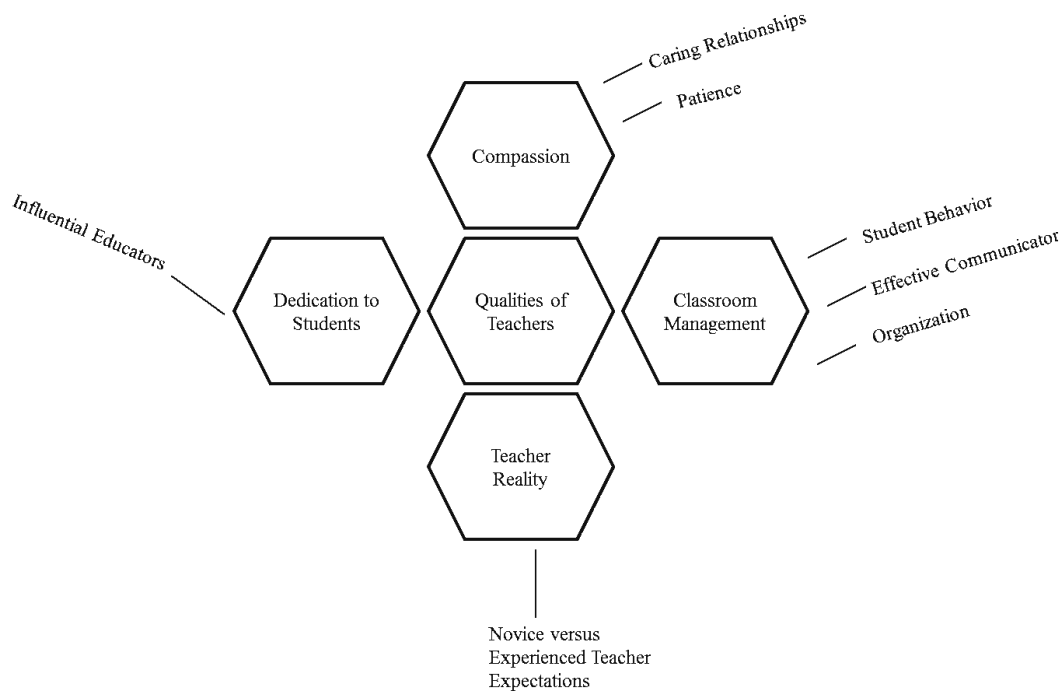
Caring Relationships

Patience

Compassion

Influential Educators

Dedication to Students

Qualities of Teachers

Classroom Management

Student Behavior

Effective Communicator

Organization

Teacher Reality

Novice versus Experienced Teacher Expectations